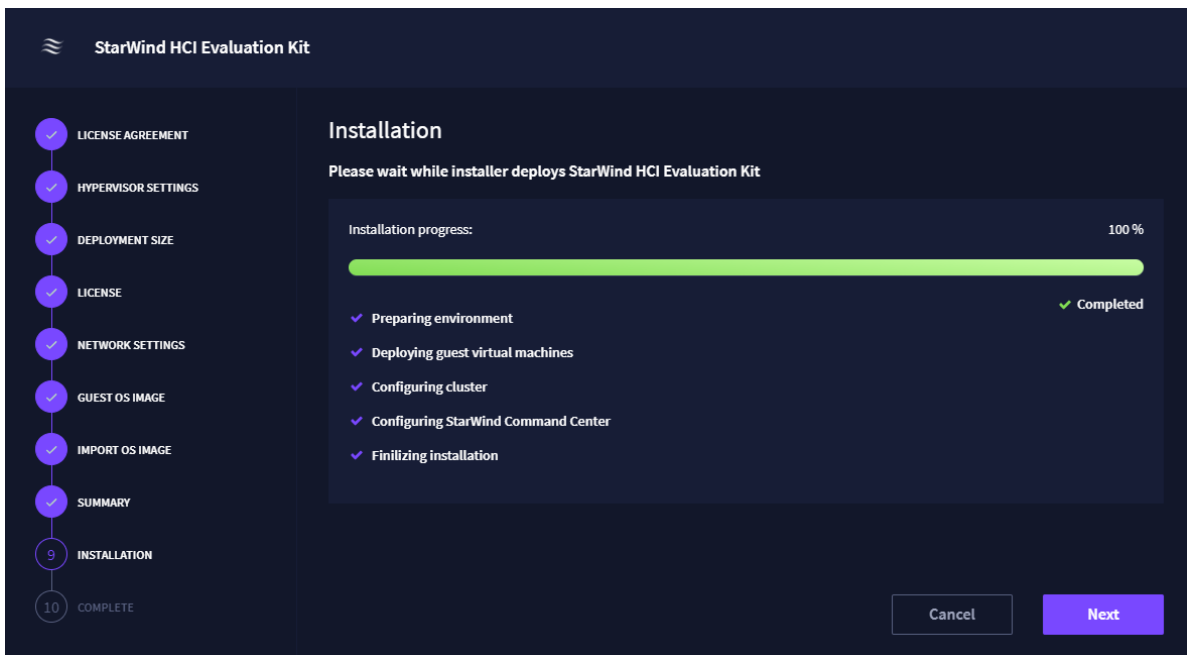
StarWind HCI Evaluation Kit

LICENSE AGREEMENT
HYPERVISOR SETTINGS
DEPLOYMENT SIZE
LICENSE
NETWORK SETTINGS
GUEST OS IMAGE
IMPORT OS IMAGE
SUMMARY
9 INSTALLATION
10 COMPLETE

Installation

Please wait while installer deploys StarWind HCI Evaluation Kit

Installation progress: 100 %

Completed

Preparing environment
Deploying guest virtual machines
Configuring cluster
Configuring StarWind Command Center
Finilizing installation

Cancel
Next